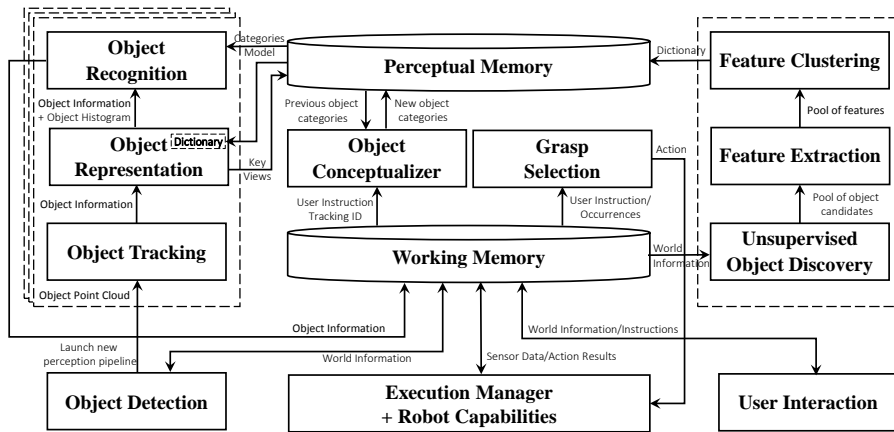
Object Recognition

Categories
Model

Perceptual Memory

Dictionary

Feature Clustering

Object Information + Object Histogram

Previous object categories

New object categories

Pool of features

Object Representation

Dictionary

Key Views

Object Conceptualizer

Grasp Selection

Action

Feature Extraction

Object Information

User Instruction Tracking ID

User Instruction/ Occurrences

Pool of object candidates

Object Tracking

Working Memory

World Information

Unsupervised Object Discovery

Object Point Cloud

Object Information

World Information/Instructions

Launch new perception pipeline

World Information

Sensor Data/Action Results

Object Detection

Execution Manager + Robot Capabilities

User Interaction